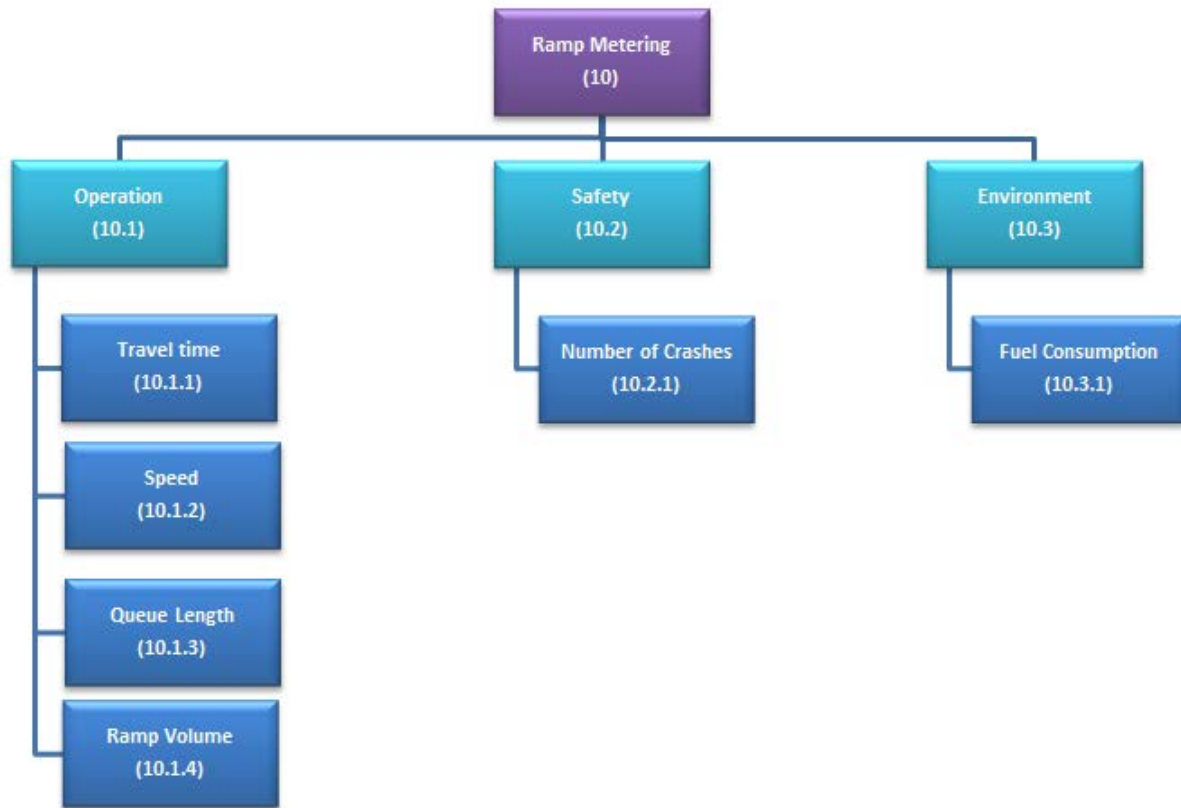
Ramp Metering
(10)

Operation
(10.1)

Safety
(10.2)

Environment
(10.3)

Travel time
(10.1.1)

Speed
(10.1.2)

Queue Length
(10.1.3)

Ramp Volume
(10.1.4)

Number of Crashes
(10.2.1)

Fuel Consumption
(10.3.1)